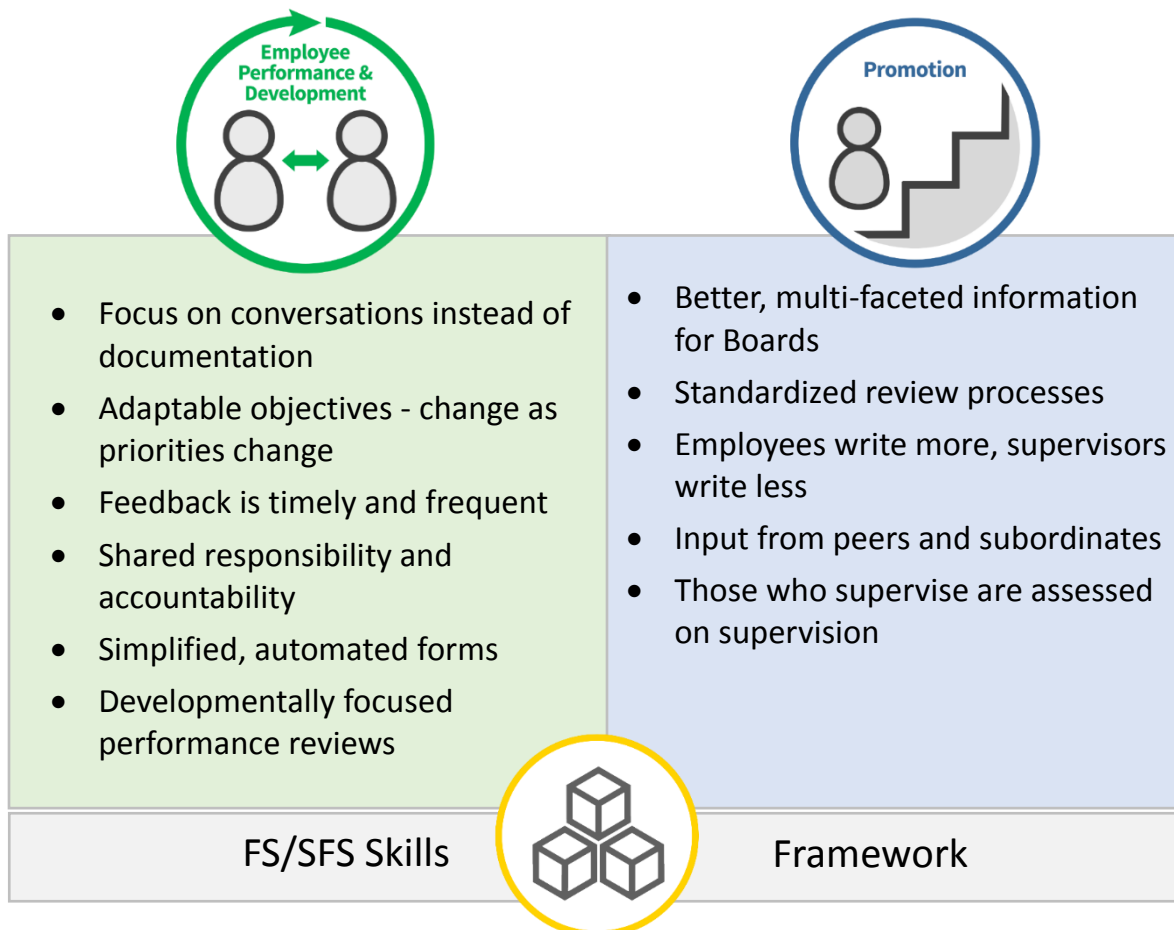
Employee Performance & Development

Promotion

- Focus on conversations instead of documentation
- Adaptable objectives - change as priorities change
- Feedback is timely and frequent
- Shared responsibility and accountability
- Simplified, automated forms
- Developmentally focused performance reviews

- Better, multi-faceted information for Boards
- Standardized review processes
- Employees write more, supervisors write less
- Input from peers and subordinates
- Those who supervise are assessed on supervision

FS/SFS Skills Framework